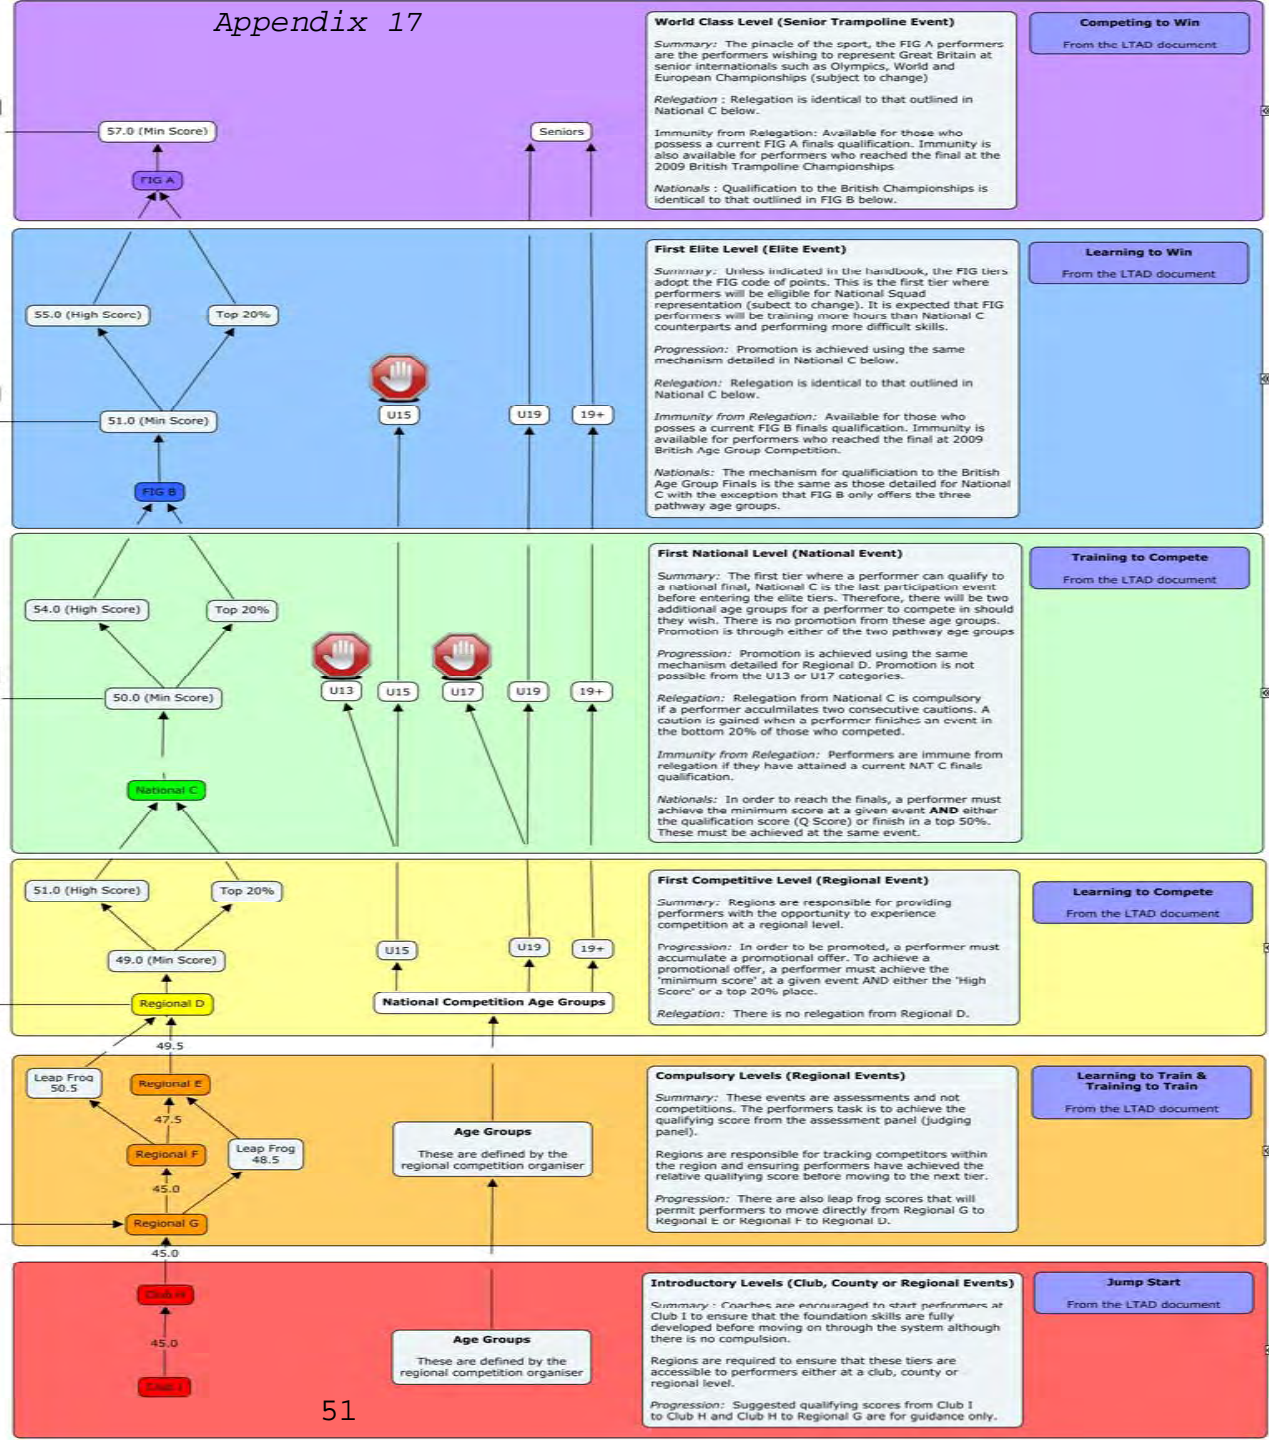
Appendix 17

57.0 (Min Score)

FIG A

Seniors

World Class Level (Senior Trampoline Event)

Summary: The pinacle of the sport, the FIG A performers are the performers wishing to represent Great Britain at senior internationals such as Olympics, World and European Championships (subject to change)

Relegation : Relegation is identical to that outlined in National C below.

Immunity from Relegation: Available for those who possess a current FIG A finals qualification. Immunity is also available for performers who reached the final at the 2009 British Trampoline Championships

Nationals : Qualification to the British Championships is identical to that outlined in FIG B below.

Competing to Win

From the LTAD document

55.0 (High Score)

Top 20%

51.0 (Min Score)

FIG B

U15

U19

19+

First Elite Level (Elite Event)

Summary: Unless indicated in the handbook, the FIG tiers adopt the FIG code of points. This is the first tier where performers will be eligible for National Squad representation (subject to change). It is expected that FIG performers will be training more hours than National C counterparts and performing more difficult skills.

Progression: Promotion is achieved using the same mechanism detailed in National C below.

Relegation: Relegation is identical to that outlined in National C below.

Immunity from Relegation: Available for those who posses a current FIG B finals qualification. Immunity is available for performers who reached the final at 2009 British Age Group Competition.

Nationals: The mechanism for qualificiation to the British Age Group Finals is the same as those detailed for National C with the exception that FIG B only offers the three pathway age groups.

Learning to Win

From the LTAD document

54.0 (High Score)

Top 20%

50.0 (Min Score)

National C

U13

U15

U17

U19

19+

First National Level (National Event)

Summary: The first tier where a performer can qualify to a national final, National C is the last participation event before entering the elite tiers. Therefore, there will be two additional age groups for a performer to compete in should they wish. There is no promotion from these age groups. Promotion is through either of the two pathway age groups

Progression: Promotion is achieved using the same mechanism detailed for Regional D. Promotion is not possible from the U13 or U17 categories.

Relegation: Relegation from National C is compulsory if a performer accululmates two consecutive cautions. A caution is gained when a performer finishes an event in the bottom 20% of those who competed.

Immunity from Relegation: Performers are immune from relegation if they have attained a current NAT C finals qualification.

Nationals: In order to reach the finals, a performer must achieve the minimum score at a given event AND either the qualification score (Q Score) or finish in a top 50%. These must be achieved at the same event.

Training to Compete

From the LTAD document

51.0 (High Score)

Top 20%

49.0 (Min Score)

Regional D

U15

U19

19+

National Competition Age Groups

First Competitive Level (Regional Event)

Summary: Regions are responsible for providing performers with the opportunity to experience competition at a regional level.

Progression: In order to be promoted, a performer must accumulate a promotional offer. To achieve a promotional offer, a performer must achieve the 'minimum score' at a given event AND either the 'High Score' or a top 20% place.

Relegation: There is no relegation from Regional D.

Learning to Compete

From the LTAD document

49.5

Leap Frog 50.5

Regional E

47.5

Regional F

Leap Frog 48.5

45.0

Regional G

45.0

Age Groups

These are defined by the regional competition organiser

Compulsory Levels (Regional Events)

Summary: These events are assessments and not competitions. The performers task is to achieve the qualifying score from the assessment panel (judging panel).

Regions are responsible for tracking competitors within the region and ensuring performers have achieved the relative qualifying score before moving to the next tier.

Progression: There are also leap frog scores that will permit performers to move directly from Regional G to Regional E or Regional F to Regional D.

Learning to Train & Training to Train

From the LTAD document

Club H

45.0

Club I

Age Groups

These are defined by the regional competition organiser

Introductory Levels (Club, County or Regional Events)

Summary: Coaches are encouraged to start performers at Club I to ensure that the foundation skills are fully developed before moving on through the system although there is no compulsion.

Regions are required to ensure that these tiers are accessible to performers either at a club, county or regional level.

Progression: Suggested qualifying scores from Club I to Club H and Club H to Regional G are for guidance only.

Jump Start

From the LTAD document

51